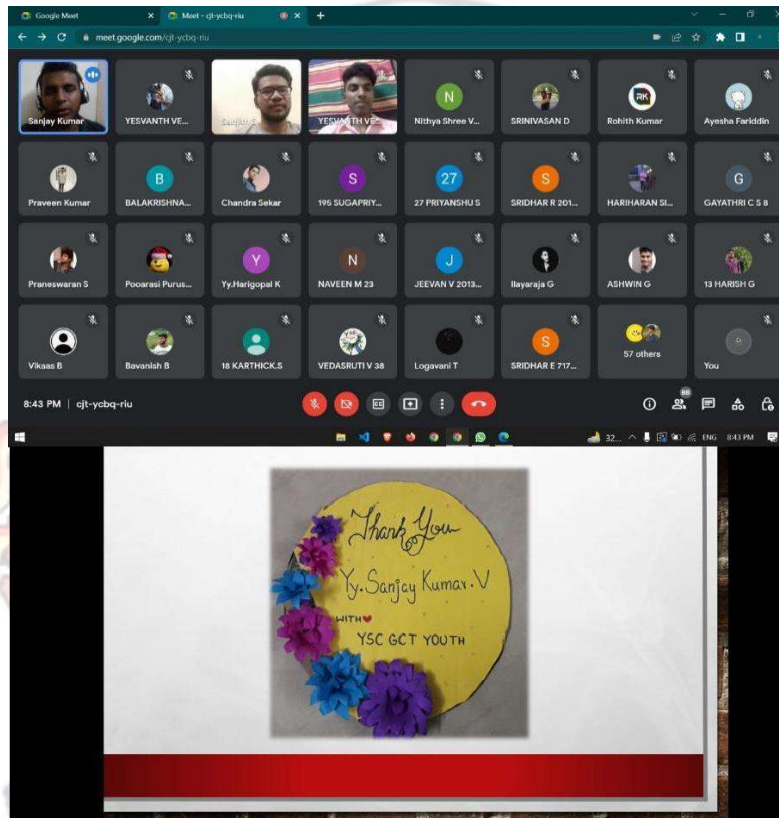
Google Meet × Meet - cjt-ycbq-riu × +

meet.google.com/cjt-ycbq-riu

Sanjay Kumar
YESVANTH VE...
Sanjay S
YESVANTH VE...
N
Nithya Shree V...
SRINIVASAN D
RK
Rohith Kumar
Ayesha Fariddin

Praveen Kumar
B
BALAKRISHNA...
Chandra Sekar
S
195 SUGAPRIY...
27
27 PRIYANSHU S
S
SRIDHAR R 201...
HARIHARAN SI...
G
GAYATHRI C S B

Praneswaran S
Pooarasi Purus...
Y
Yy.Harigopal K
N
NAVEEN M 23
J
JEEVAN V 2013...
Ilayaraja G
ASHWIN G
13 HARISH G

Vikaas B
Bavanish B
18 KARTHICK.S
VEDASRUTI V 38
Logavani T
S
SRIDHAR E 717...
57 others
You

8:43 PM | cjt-ycbq-riu

ENG 8:43 PM

Thank You
Yy. Sanjay Kumar. V
WITH
YSC GCT YOUTH